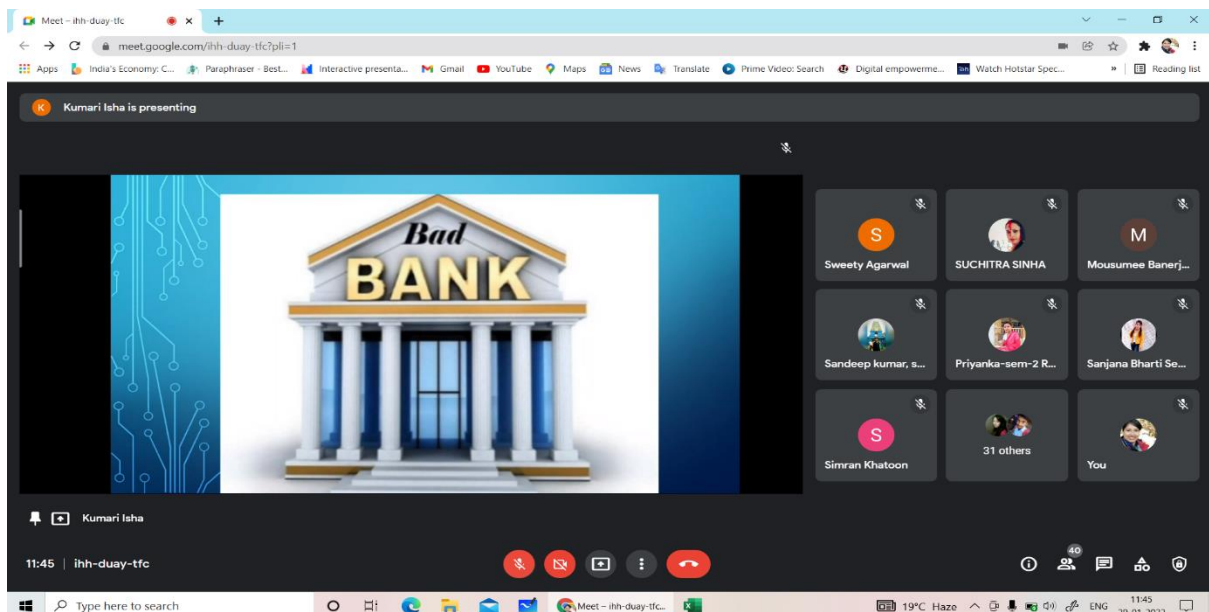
Meet – ihh-duay-tfc

meet.google.com/ihh-duay-tfc?pli=1

Apps India's Economy: C... Paraphraser - Best... Interactive presenta... Gmail YouTube Maps News Translate Prime Video: Search Digital empowerme... Watch Hotstar Spec... » Reading list

K Kumari Isha is presenting

Bad
BANK

S
Sweety Agarwal

SUCHITRA SINHA

M
Mousumee Banerj...

Sandeep kumar, s...

Priyanka-sem-2 R...

Sanjana Bharti Se...

S
Simran Khatoon

31 others

You

Kumari Isha

11:45 | ihh-duay-tfc

40

Type here to search

Meet – ihh-duay-tfc...

19°C Haze ENG 11:45